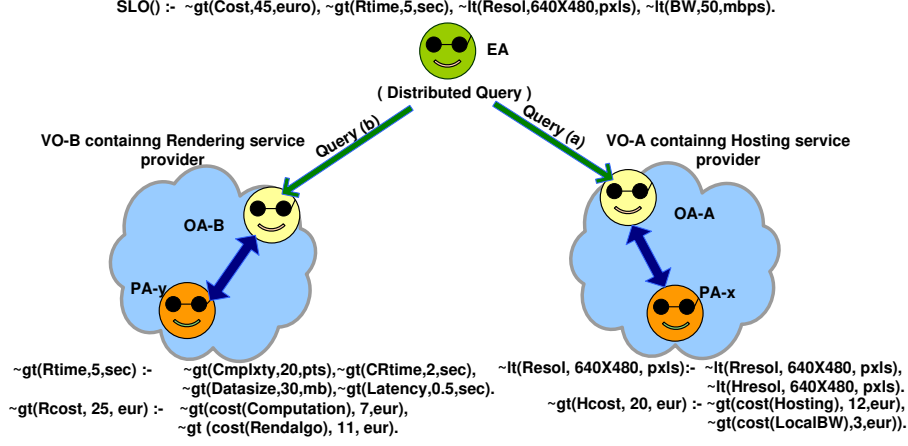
SLO() :- ~gt(Cost,45,euro), ~gt(Rtime,5,sec), ~lt(Resol,640X480,pxls), ~lt(BW,50,mbps).

EA

( Distributed Query )

Query (b)

Query (a)

VO-B containng Rendering service provider

VO-A containng Hosting service provider

OA-B

OA-A

PA-y

PA-x

~gt(Rtime,5,sec) :- ~gt(Cmplxty,20,pts),~gt(CRtime,2,sec), ~gt(Datasize,30,mb),~gt(Latency,0.5,sec).

~gt(Rcost, 25, eur) :- ~gt(cost(Computation), 7,eur), ~gt (cost(Rendalgo), 11, eur).

~lt(Resol, 640X480, pxls):- ~lt(Rresol, 640X480, pxls), ~lt(Hresol, 640X480, pxls).

~gt(Hcost, 20, eur) :- ~gt(cost(Hosting), 12,eur), ~gt(cost(LocalBW),3,eur)).